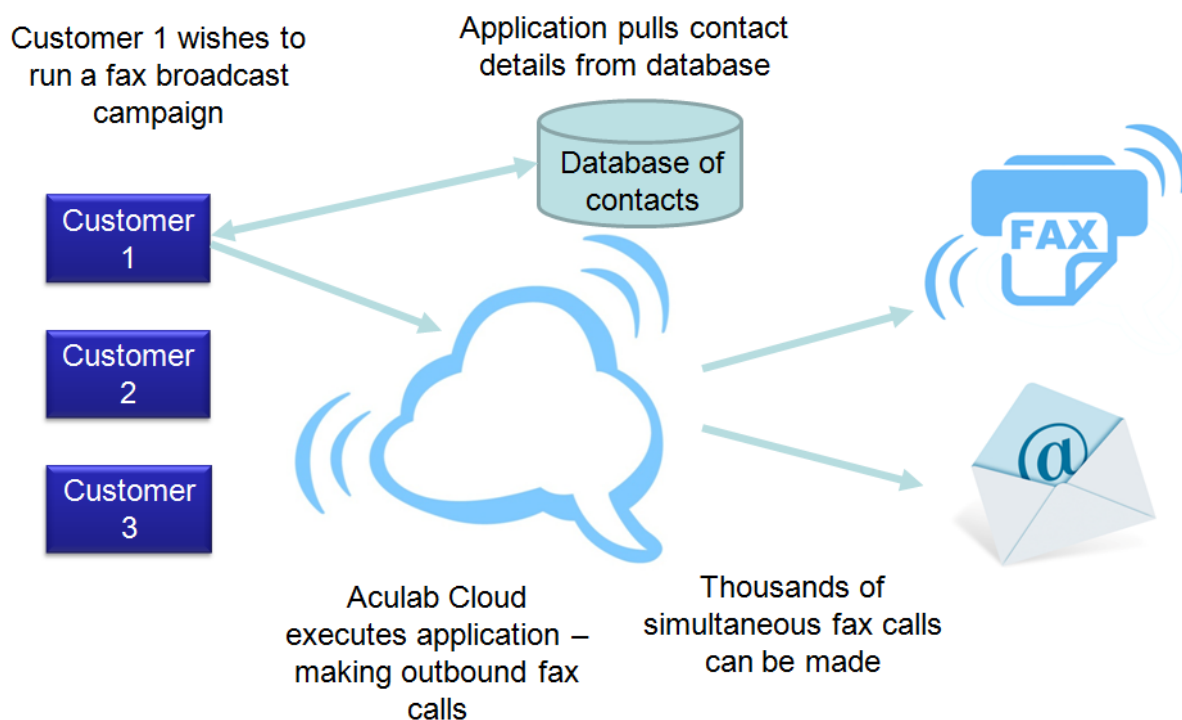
Customer 1 wishes to run a fax broadcast campaign

Application pulls contact details from database

Database of contacts

Customer 1

Customer 2

Customer 3

FAX

@

Aculab Cloud executes application – making outbound fax calls

Thousands of simultaneous fax calls can be made